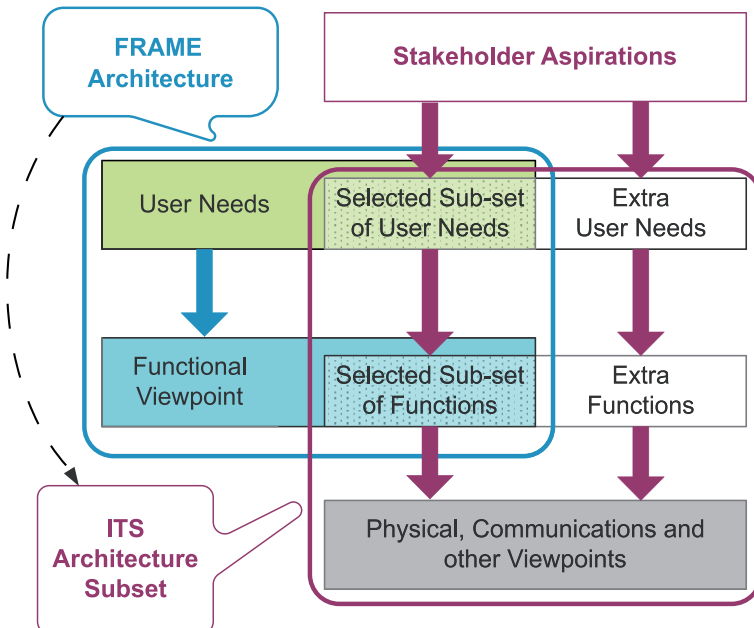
FRAME Architecture

Stakeholder Aspirations

User Needs

Selected Sub-set of User Needs

Extra User Needs

Functional Viewpoint

Selected Sub-set of Functions

Extra Functions

ITS Architecture Subset

Physical, Communications and other Viewpoints